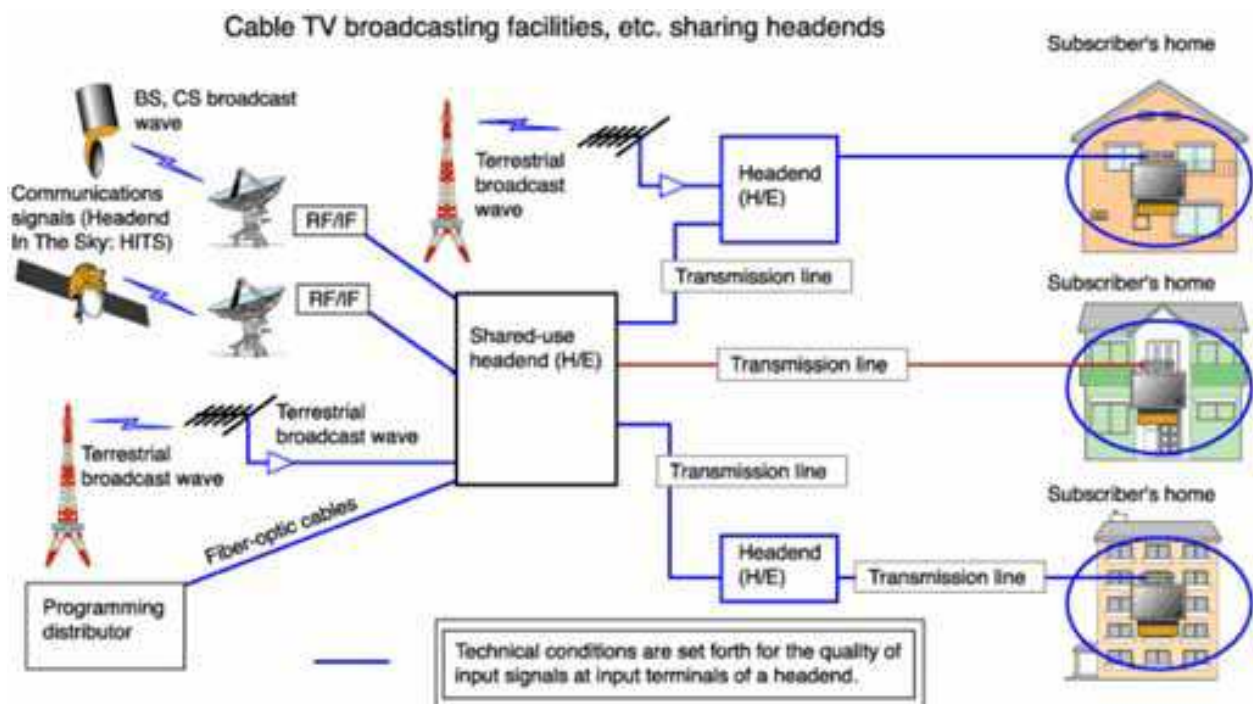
Cable TV broadcasting facilities, etc. sharing headends

Subscriber's home

BS, CS broadcast wave

Communications signals (Headend In The Sky: HITS)

Terrestrial broadcast wave

Headend (H/E)

RF/IF

RF/IF

Transmission line

Shared-use headend (H/E)

Subscriber's home

Transmission line

Terrestrial broadcast wave

Terrestrial broadcast wave

Transmission line

Subscriber's home

Fiber-optic cables

Headend (H/E)

Transmission line

Programming distributor

Technical conditions are set forth for the quality of input signals at input terminals of a headend.